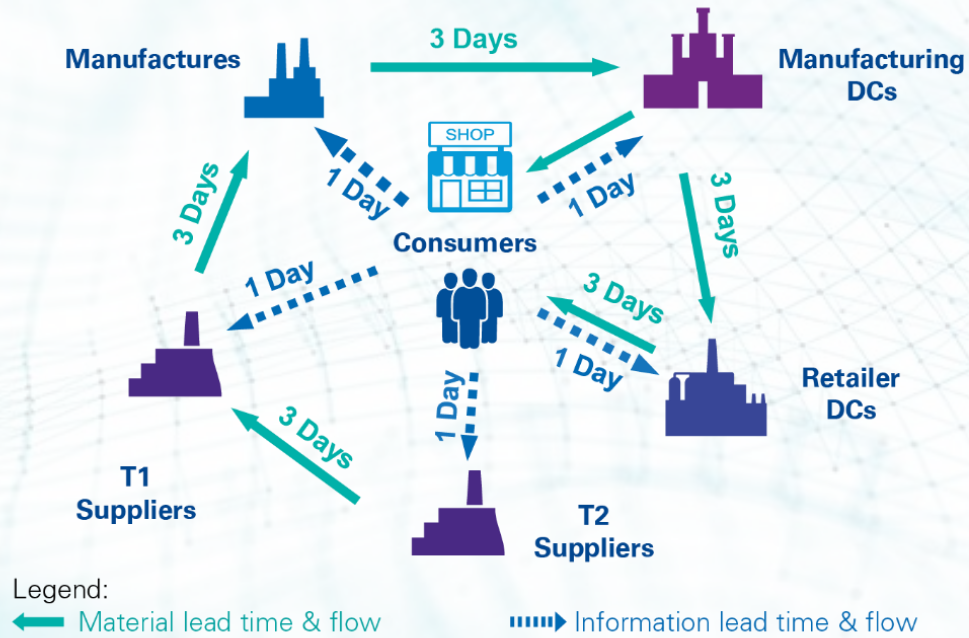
Manufactures

3 Days

Manufacturing DCs

SHOP

1 Day

1 Day

3 Days

3 Days

Consumers

1 Day

3 Days

1 Day

Retailer DCs

1 Day

3 Days

T1 Suppliers

T2 Suppliers

Legend:
Material lead time & flow
Information lead time & flow